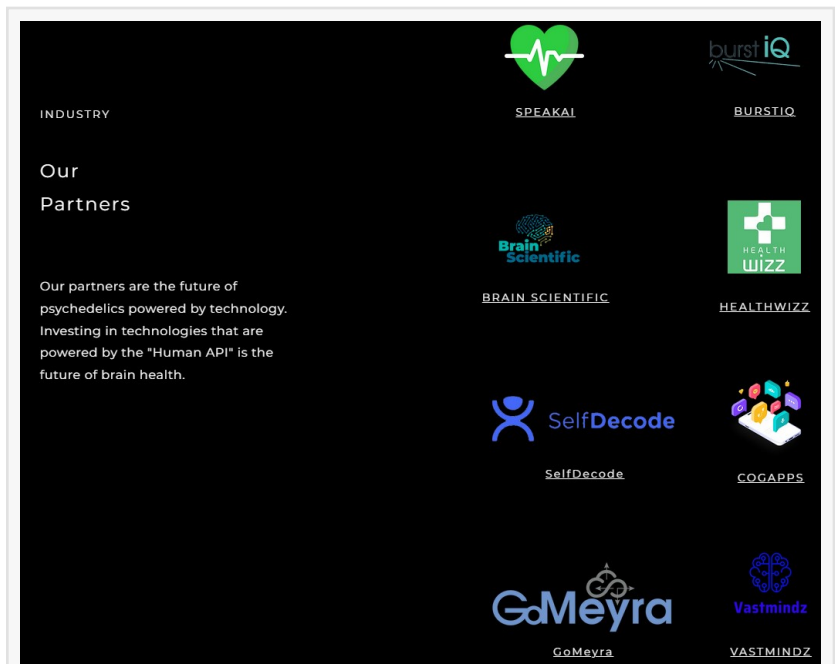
INDUSTRY

Our Partners

Our partners are the future of psychedelics powered by technology. Investing in technologies that are powered by the "Human API" is the future of brain health.

SPEAKAI

burst iQ

BURSTIQ

Brain Scientific

BRAIN SCIENTIFIC

HEALTH WIZZ

HEALTHWIZZ

SelfDecode

SelfDecode

COGAPPS

GoMeyra

GoMeyra

Vastmindz

VASTMINDZ